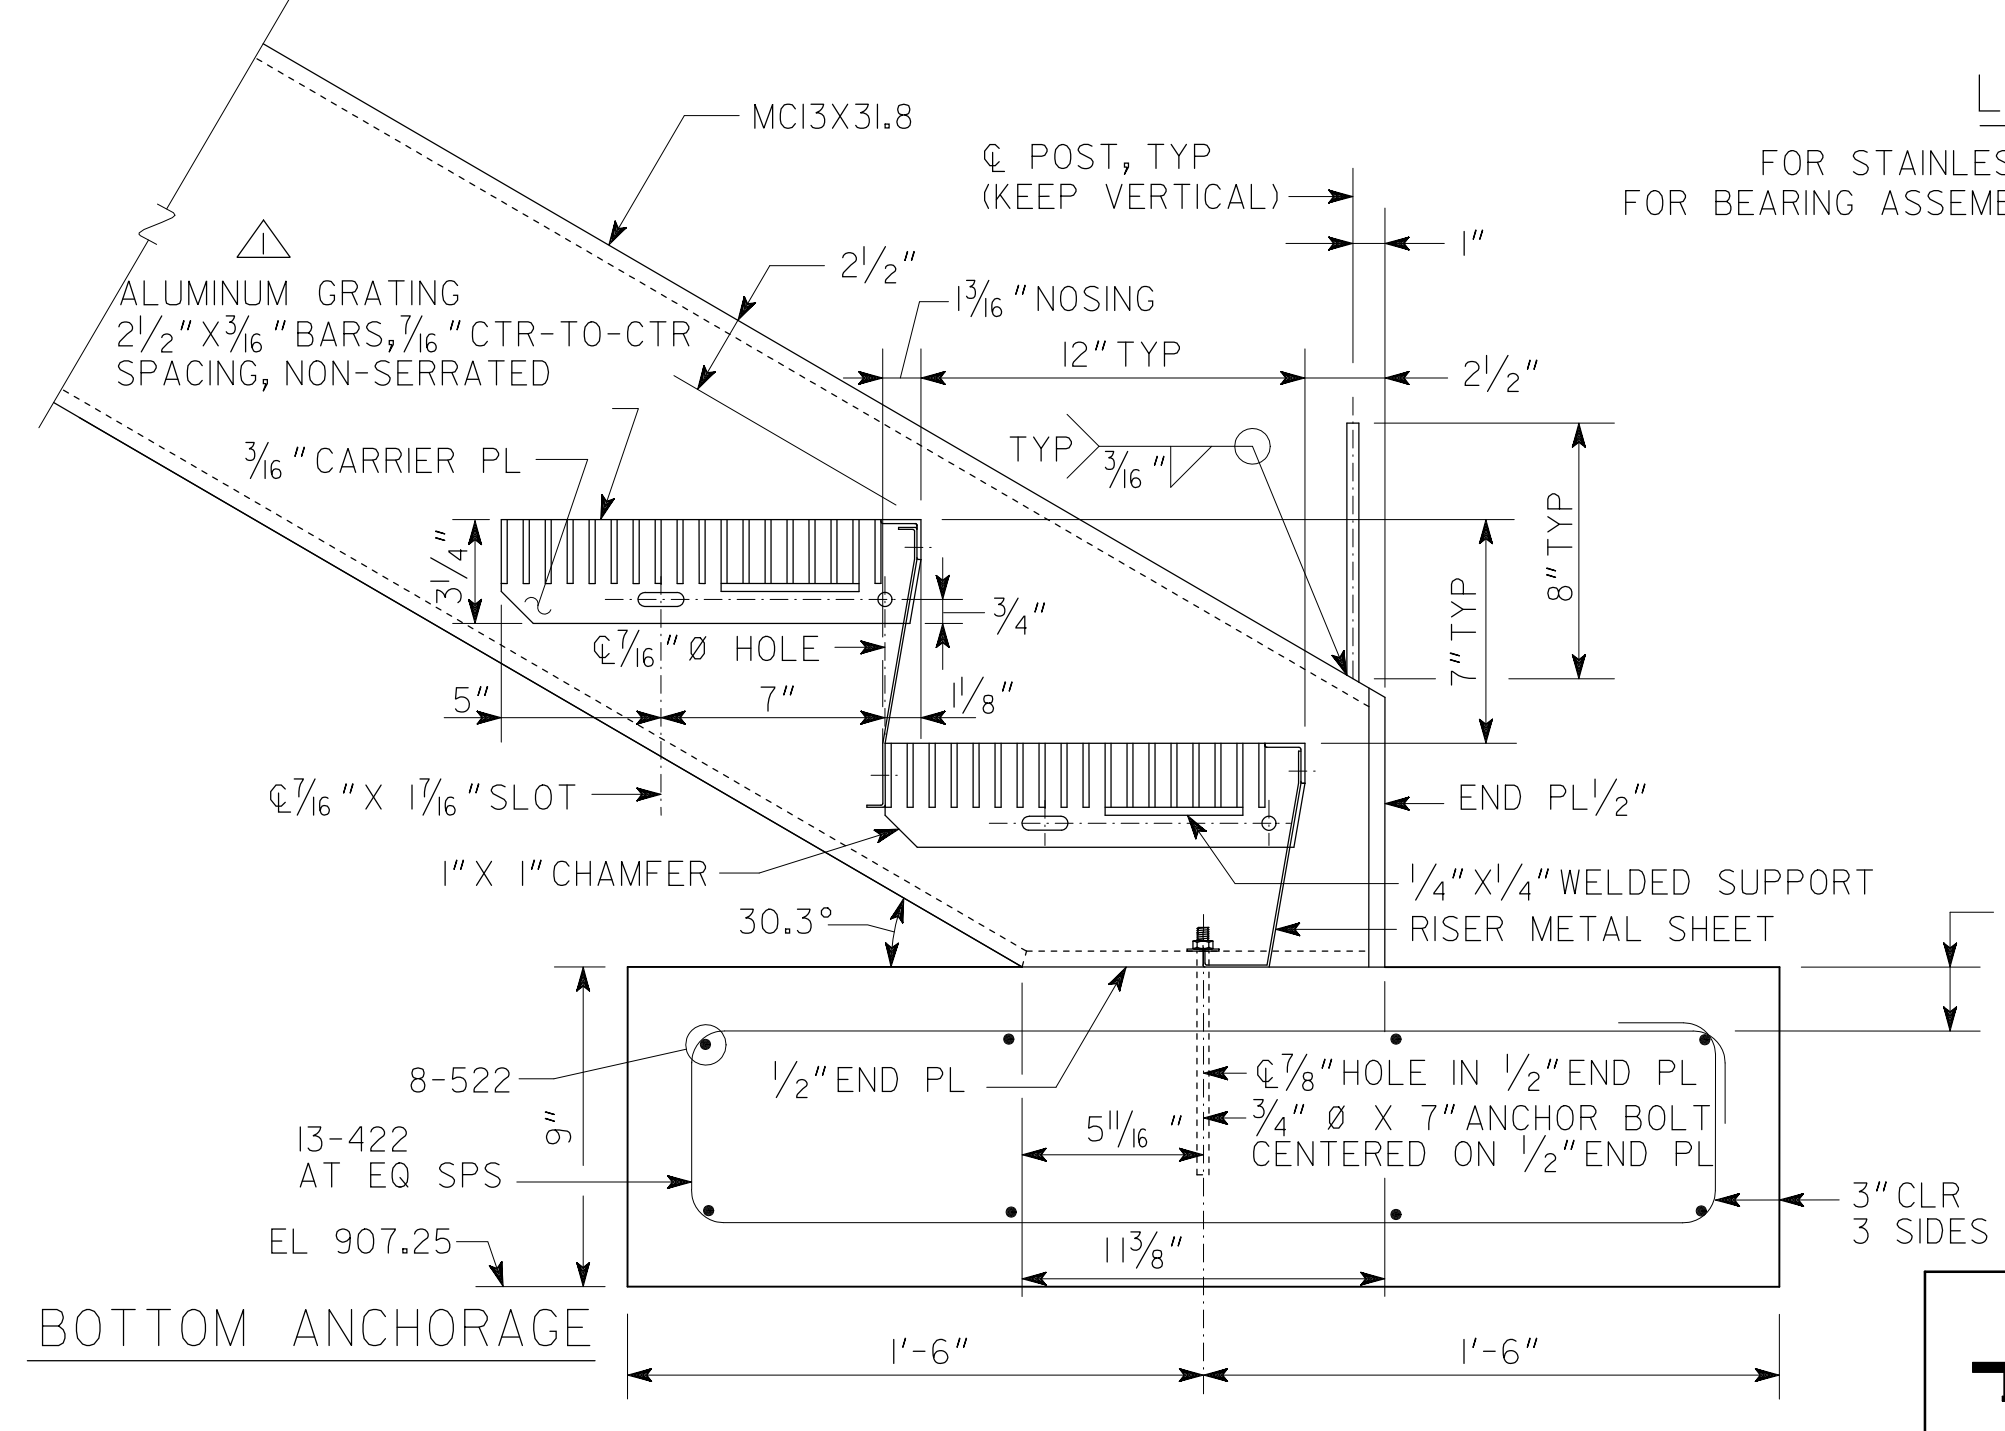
MC13X31.8

℄ POST, TYP
(KEEP VERTICAL)

FOR STAINLES
FOR BEARING ASSEME

1

ALUMINUM GRATING
$2\frac{1}{2}$" X $\frac{3}{16}$" BARS, $\frac{7}{16}$" CTR-TO-CTR SPACING, NON-SERRATED

$2\frac{1}{2}$"

$1\frac{3}{16}$" NOSING

1"

12" TYP

$2\frac{1}{2}$"

TYP

$\frac{3}{16}$"

$\frac{3}{16}$" CARRIER PL

$3\frac{1}{4}$"

$\frac{3}{4}$"

8" TYP

7" TYP

℄ $\frac{7}{16}$" Ø HOLE

5"

7"

$1\frac{1}{8}$"

℄ $\frac{7}{16}$" X $1\frac{7}{16}$" SLOT

END PL $\frac{1}{2}$"

1" X 1" CHAMFER

$\frac{1}{4}$" X $\frac{1}{4}$" WELDED SUPPORT

30.3°

RISER METAL SHEET

8-522

$\frac{1}{2}$" END PL

℄ $\frac{7}{8}$" HOLE IN $\frac{1}{2}$" END PL

9"

13-422
AT EQ SPS

$5\frac{11}{16}$"

$\frac{3}{4}$" Ø X 7" ANCHOR BOLT
CENTERED ON $\frac{1}{2}$" END PL

3" CLR
3 SIDES

EL 907.25

$11\frac{3}{8}$"

BOTTOM ANCHORAGE

1'-6"

1'-6"